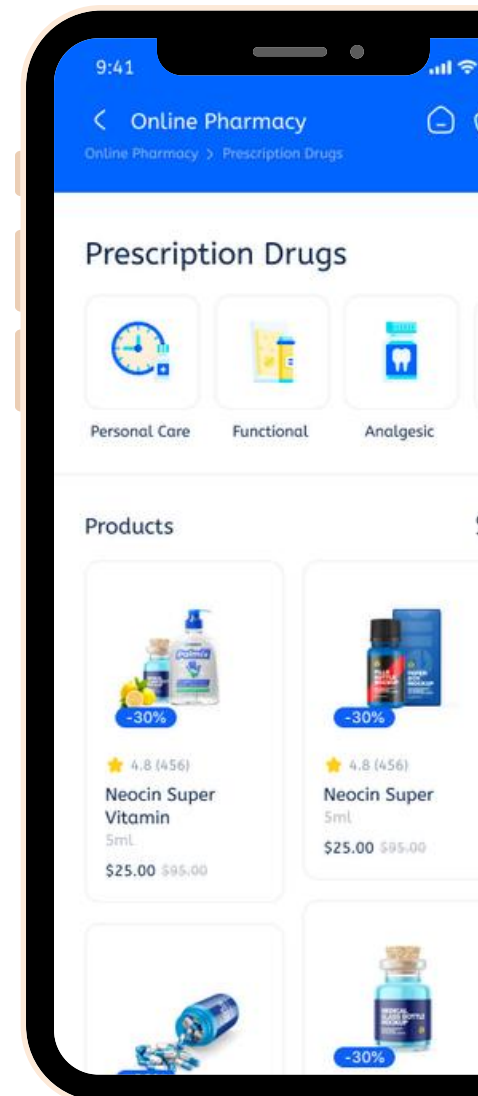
9:41

< Online Pharmacy

Online Pharmacy > Prescription Drugs

Prescription Drugs

Personal Care

Functional

Analgesic

Products

-30%

4.8 (456)

Neocin Super Vitamin

5ml

$25.00 $95.00

-30%

4.8 (456)

Neocin Super

5ml

$25.00 $95.00

-30%